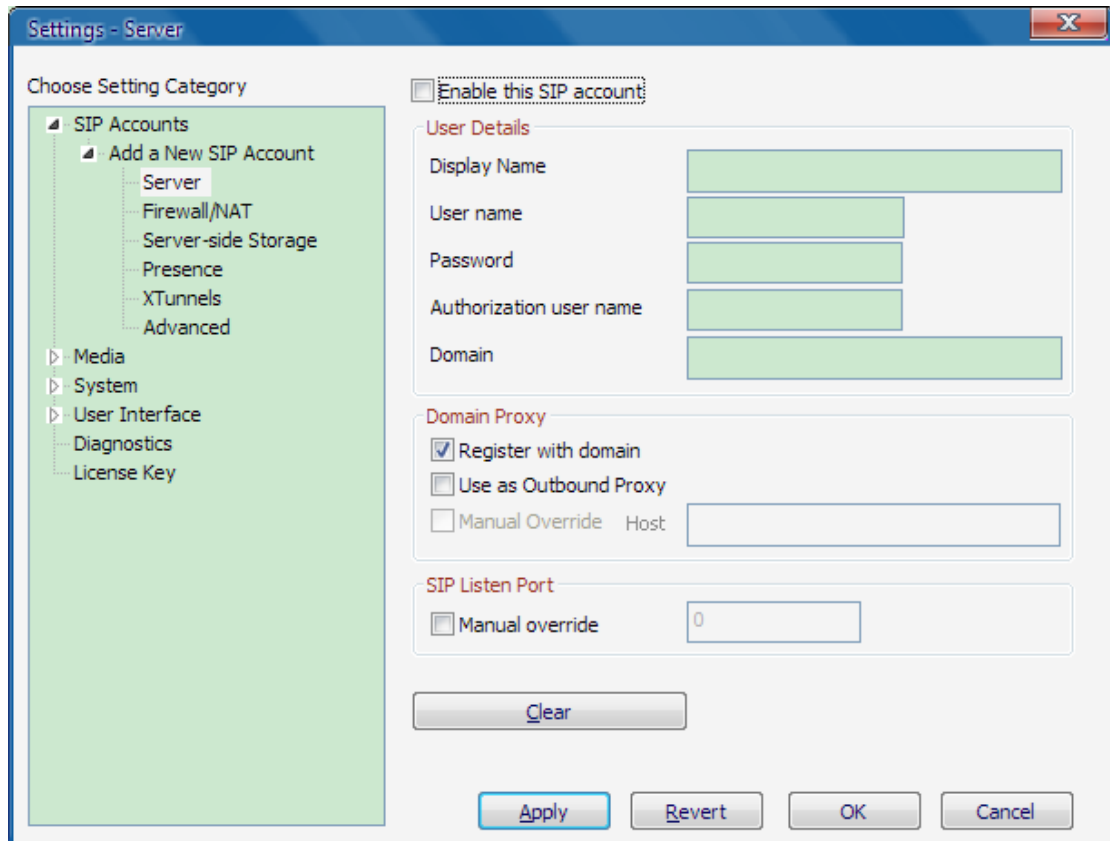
Settings - Server

X

Choose Setting Category

SIP Accounts
Add a New SIP Account
Server
Firewall/NAT
Server-side Storage
Presence
XTunnels
Advanced
Media
System
User Interface
Diagnostics
License Key

Enable this SIP account

User Details
Display Name
User name
Password
Authorization user name
Domain

Domain Proxy
Register with domain
Use as Outbound Proxy
Manual Override Host

SIP Listen Port
Manual override 0

Clear

Apply Revert OK Cancel